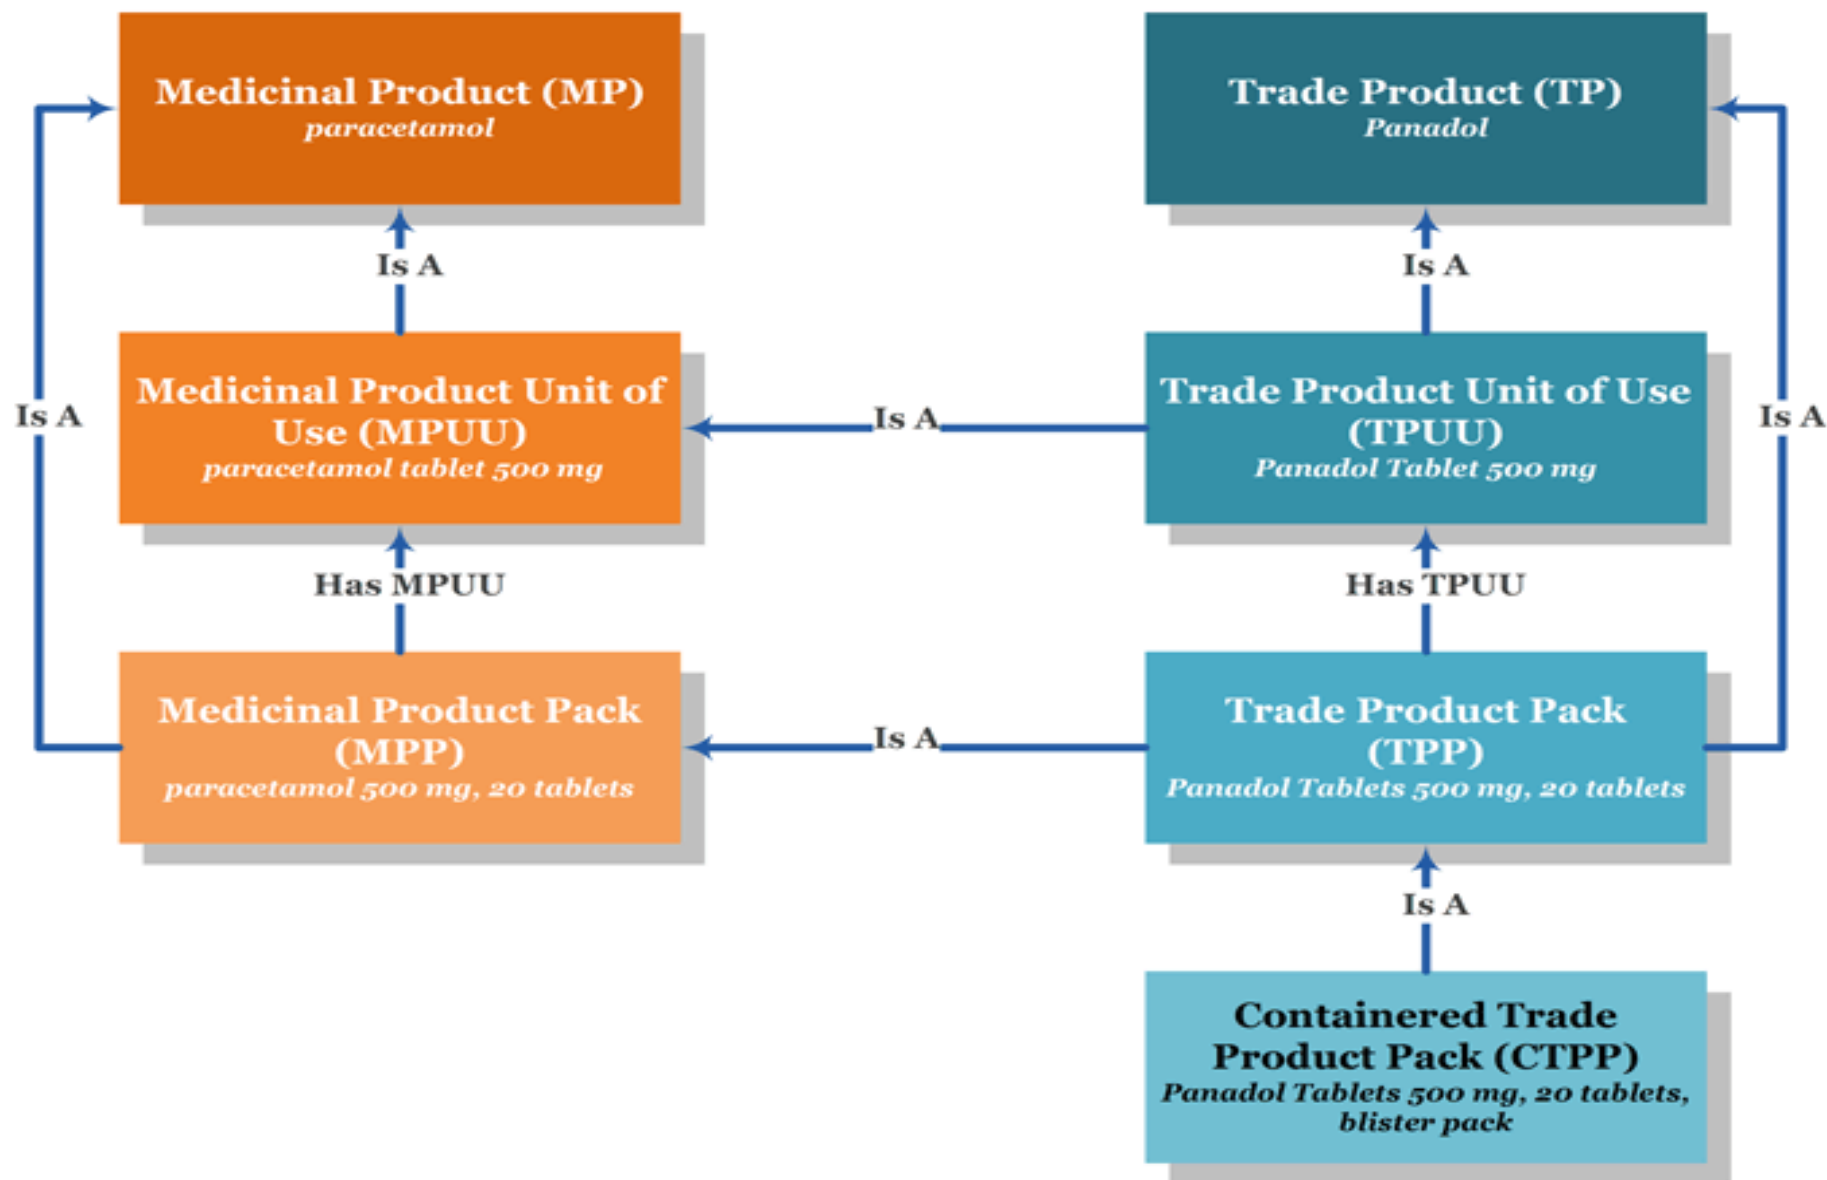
Medicinal Product (MP)
*paracetamol*

Trade Product (TP)
*Panadol*

Is A

Is A

Is A

Medicinal Product Unit of Use (MPUU)
*paracetamol tablet 500 mg*

Is A

Trade Product Unit of Use (TPUU)
*Panadol Tablet 500 mg*

Is A

Has MPUU

Has TPUU

Medicinal Product Pack (MPP)
*paracetamol 500 mg, 20 tablets*

Is A

Trade Product Pack (TPP)
*Panadol Tablets 500 mg, 20 tablets*

Is A

Containered Trade Product Pack (CTPP)
*Panadol Tablets 500 mg, 20 tablets, blister pack*